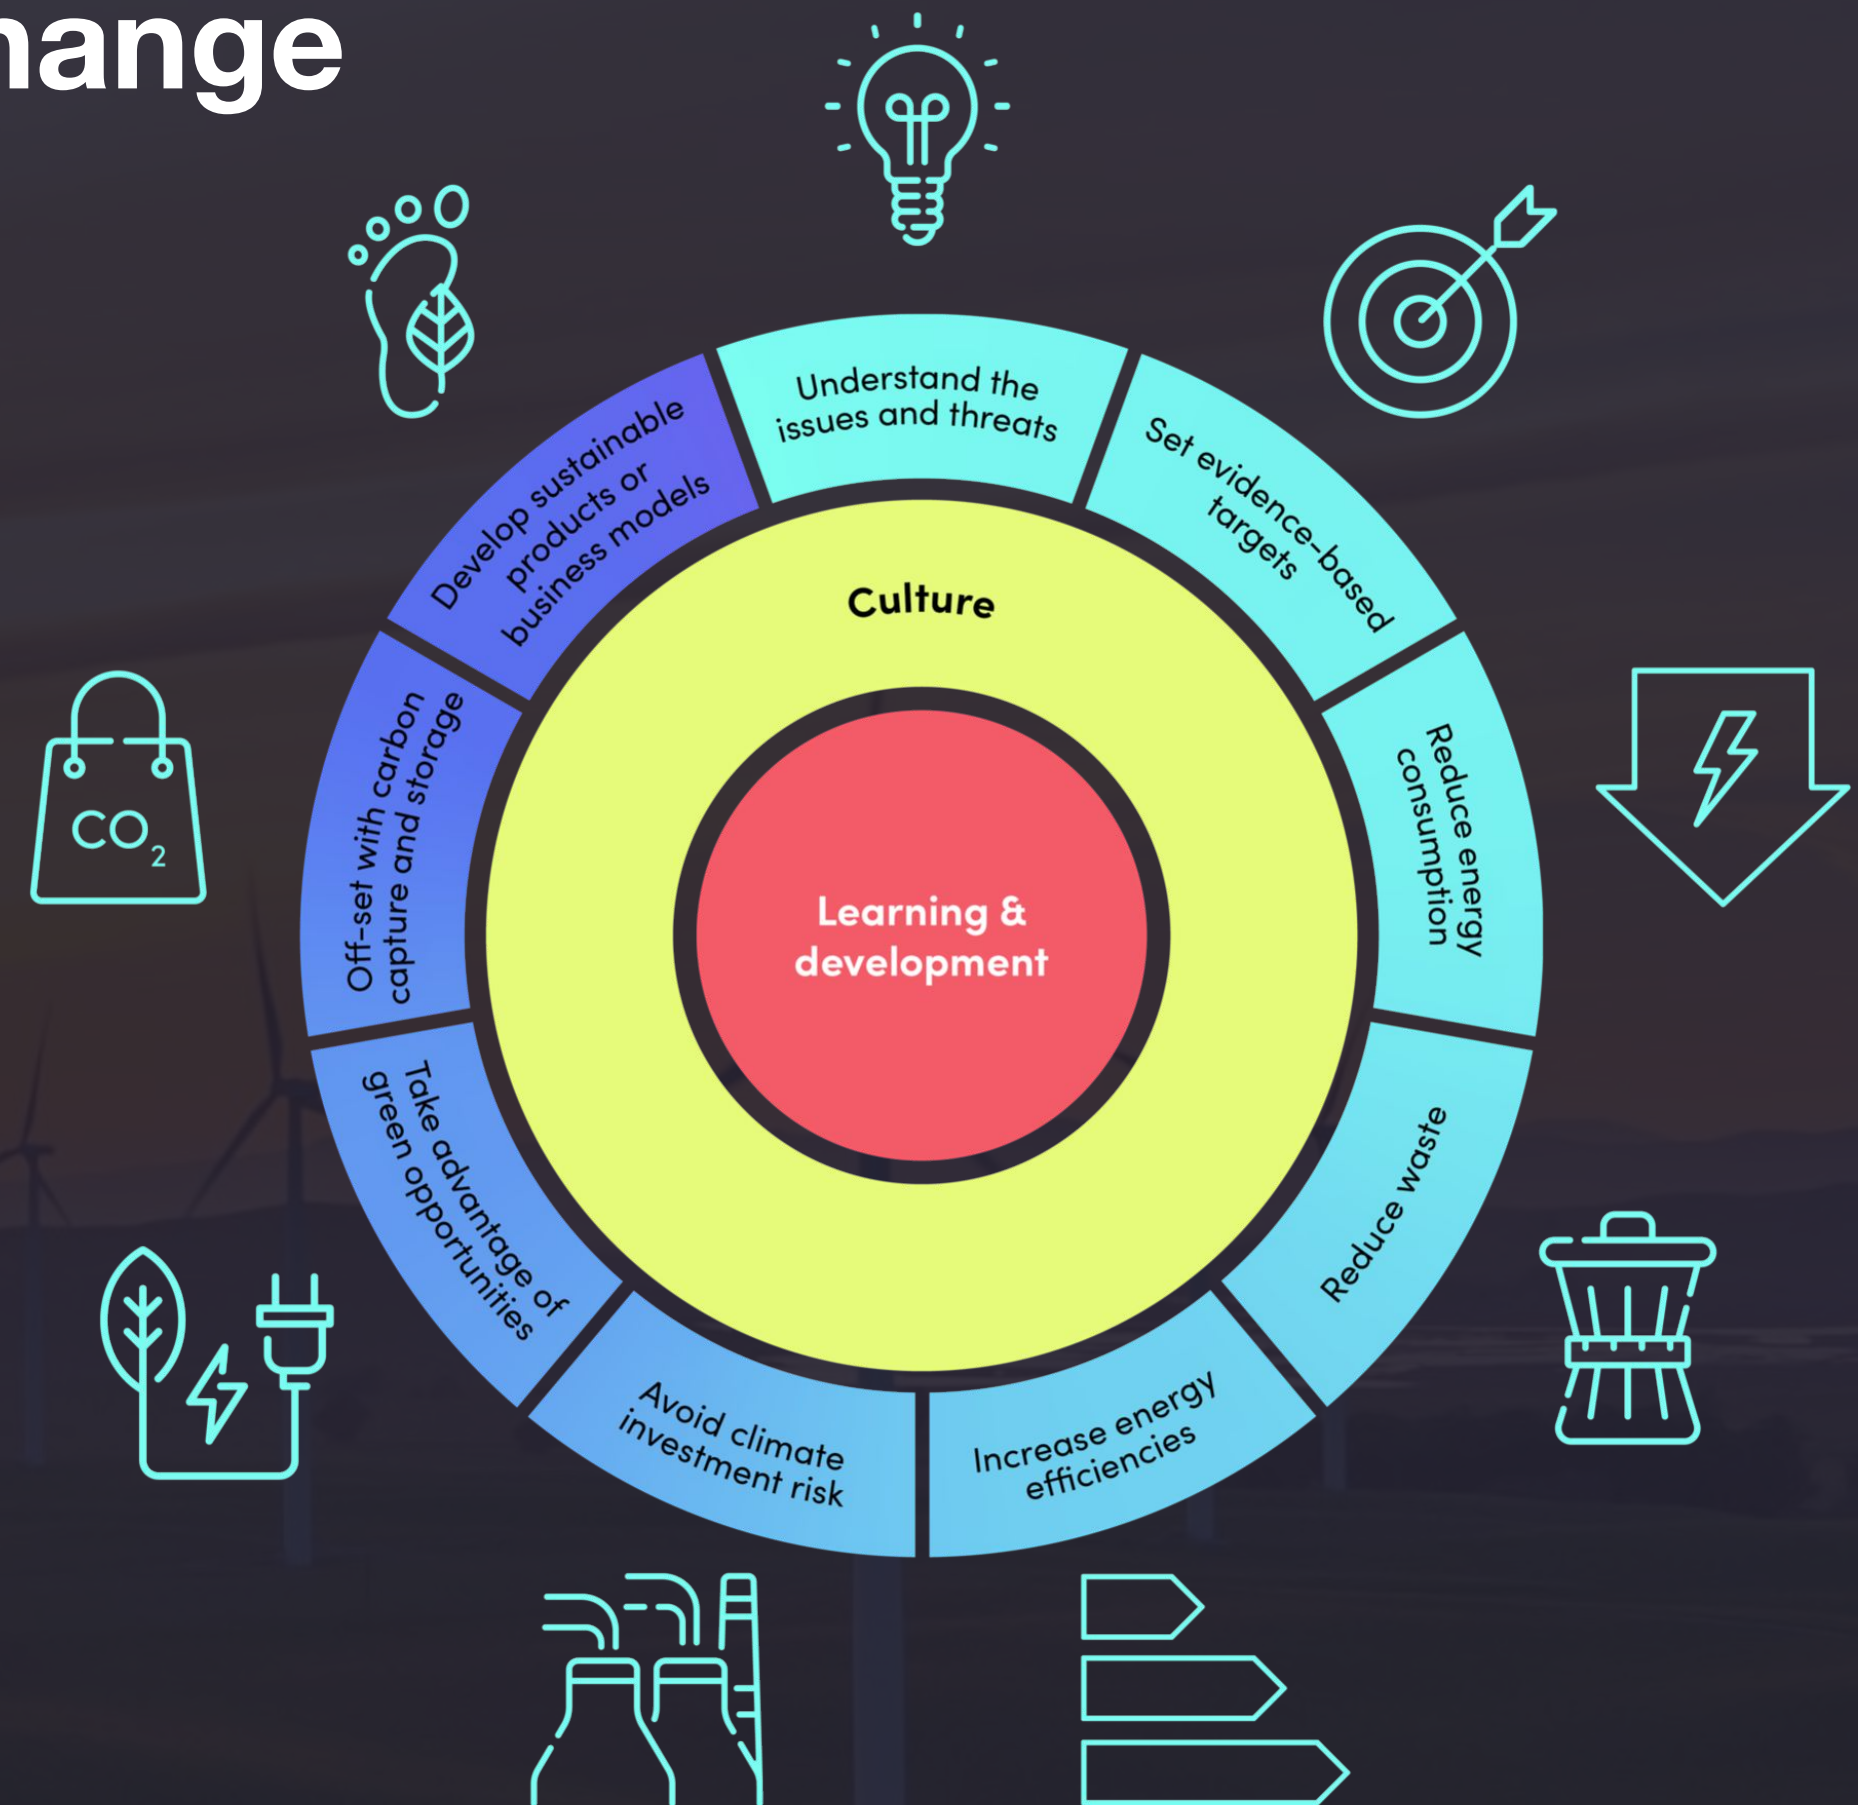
hange

Understand the issues and threats

Set evidence-based targets

Reduce energy consumption

Reduce waste

Increase energy efficiencies

Avoid climate investment risk

Take advantage of green opportunities

Off-set with carbon capture and storage

Develop sustainable products or business models

Culture

Learning & development

$CO_2$